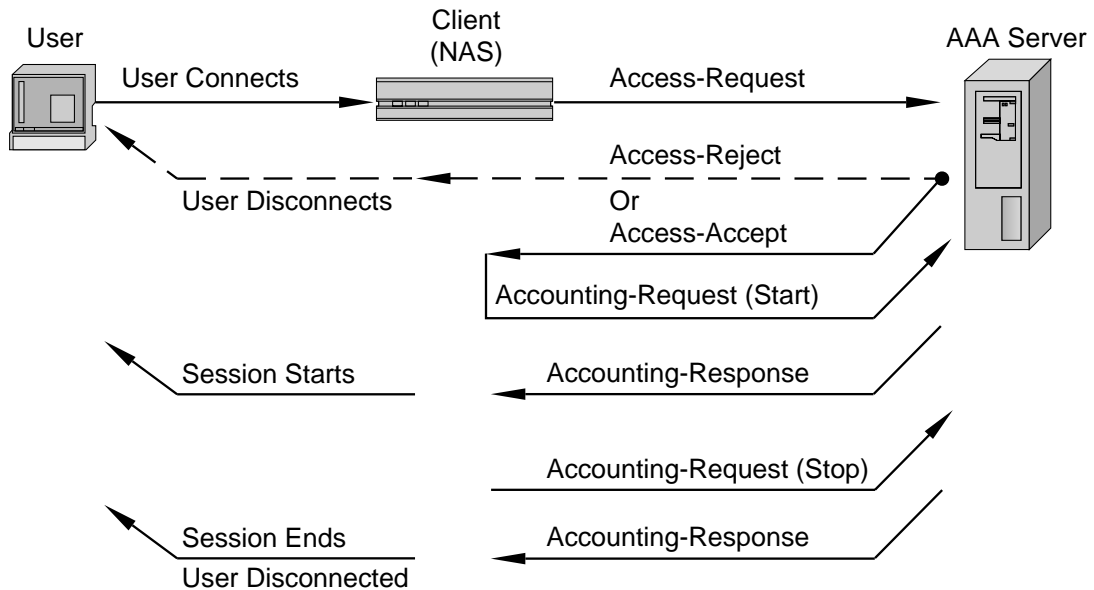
User

Client (NAS)

AAA Server

User Connects

Access-Request

Access-Reject

User Disconnects

Or

Access-Accept

Accounting-Request (Start)

Session Starts

Accounting-Response

Accounting-Request (Stop)

Session Ends

Accounting-Response

User Disconnected